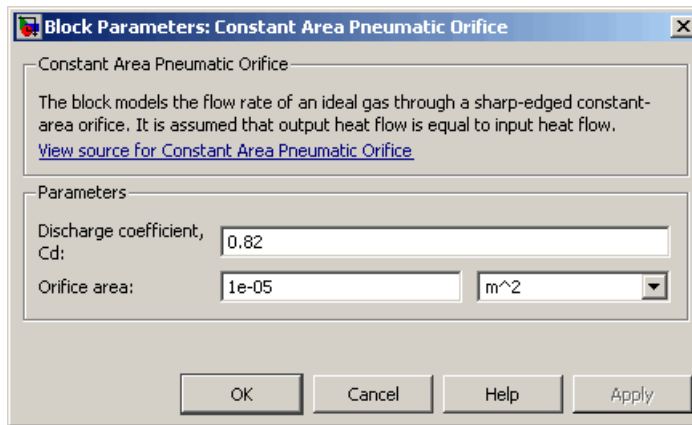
Block Parameters: Constant Area Pneumatic Orifice

Constant Area Pneumatic Orifice

The block models the flow rate of an ideal gas through a sharp-edged constant-area orifice. It is assumed that output heat flow is equal to input heat flow.

View source for Constant Area Pneumatic Orifice

Parameters

Discharge coefficient, Cd: 0.82

Orifice area: 1e-05 m^2

OK Cancel Help Apply